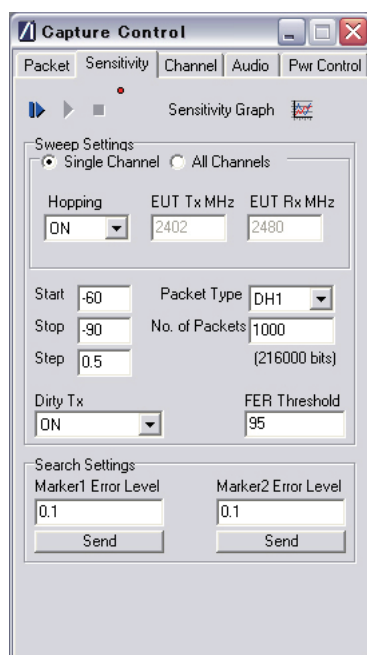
Capture Control

Packet | Sensitivity | Channel | Audio | Pwr Control

Sensitivity Graph

Sweep Settings
Single Channel  All Channels

Hopping
ON
EUT Tx MHz
2402
EUT Rx MHz
2480

Start -60
Stop -90
Step 0.5
Packet Type DH1
No. of Packets 1000
(216000 bits)

Dirty Tx
ON
FER Threshold
95

Search Settings
Marker1 Error Level
0.1
Send
Marker2 Error Level
0.1
Send